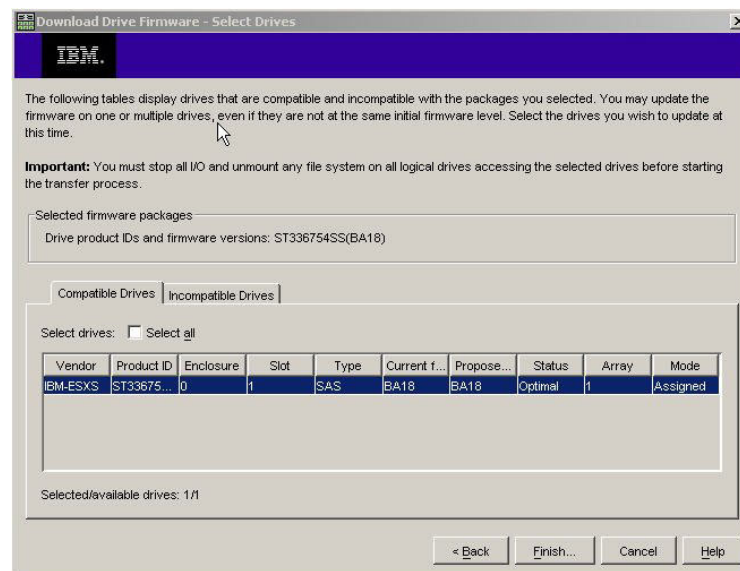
Download Drive Firmware - Select Drives

IBM.

The following tables display drives that are compatible and incompatible with the packages you selected. You may update the firmware on one or multiple drives, even if they are not at the same initial firmware level. Select the drives you wish to update at this time.

**Important:** You must stop all I/O and unmount any file system on all logical drives accessing the selected drives before starting the transfer process.

Selected firmware packages

Drive product IDs and firmware versions: ST336754SS(BA18)

Compatible Drives | Incompatible Drives

Select drives: Select all

| Vendor | Product ID | Enclosure | Slot | Type | Current f... | Propose... | Status | Array | Mode |
|---|---|---|---|---|---|---|---|---|---|
| IBM-ESXS | ST33675... | 0 | 1 | SAS | BA18 | BA18 | Optimal | 1 | Assigned |

Selected/available drives: 1/1

< Back | Finish... | Cancel | Help